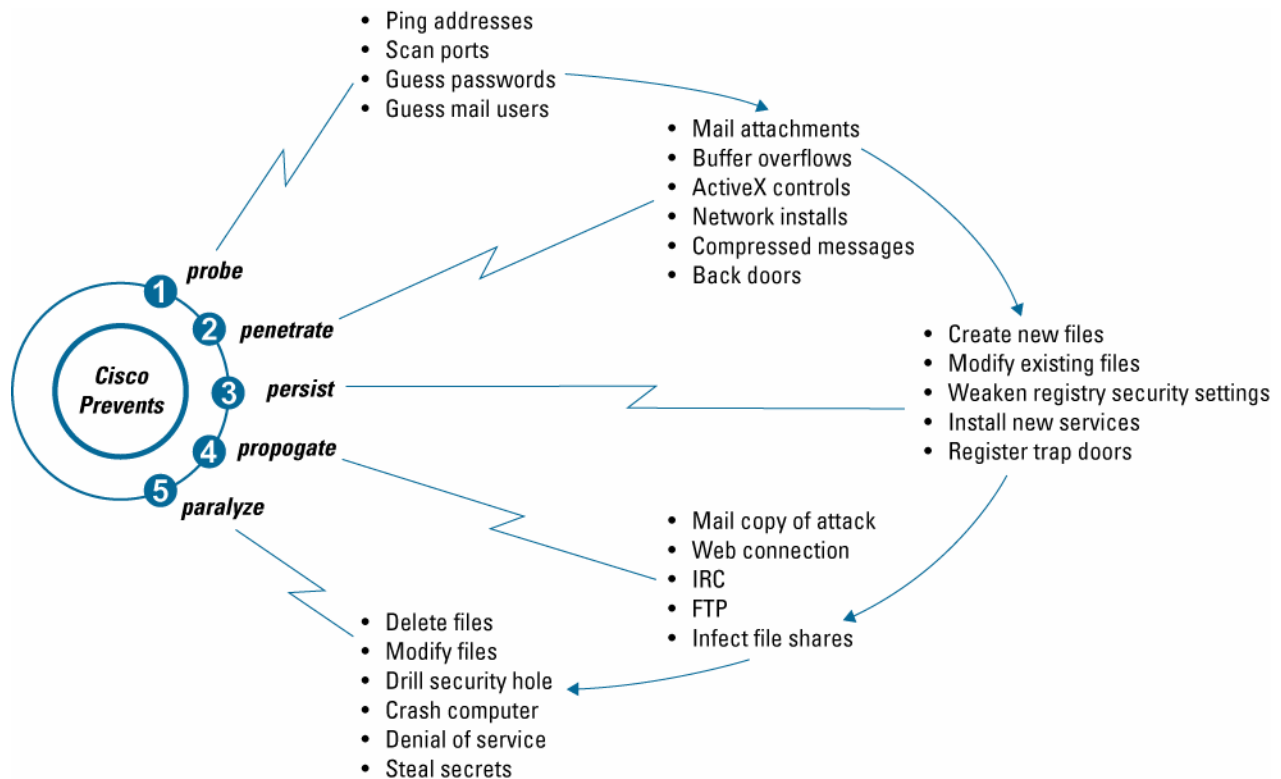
- Ping addresses
- Scan ports
- Guess passwords
- Guess mail users

- Mail attachments
- Buffer overflows
- ActiveX controls
- Network installs
- Compressed messages
- Back doors

Cisco Prevents

1 probe
2 penetrate
3 persist
4 propogate
5 paralyze

- Create new files
- Modify existing files
- Weaken registry security settings
- Install new services
- Register trap doors

- Mail copy of attack
- Web connection
- IRC
- FTP
- Infect file shares

- Delete files
- Modify files
- Drill security hole
- Crash computer
- Denial of service
- Steal secrets